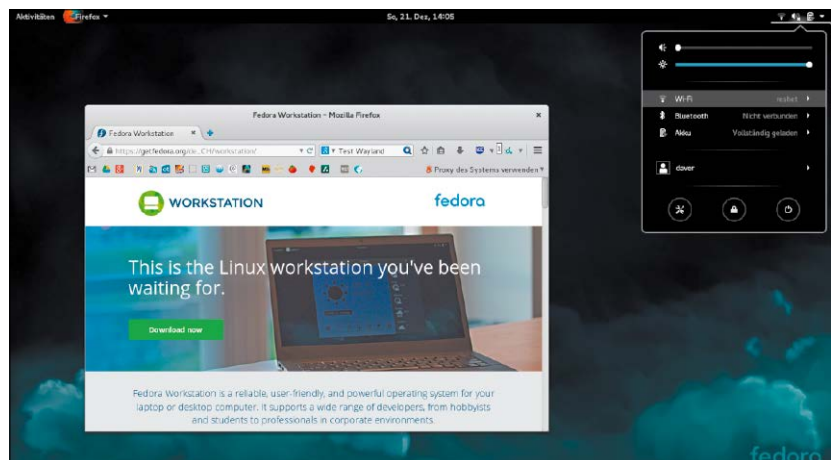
Aktivitäten Firefox

So, 21. Dez, 14:05

Wi-Fi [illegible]

Bluetooth Nicht verbunden

Akku Vollständig geladen

dover

Fedora Workstation - Mozilla Firefox

Fedora Workstation

https://getfedora.org/de_CH/workstation/

Test Wayland

Proxy des Systems verwenden

WORKSTATION

fedora

This is the Linux workstation you've been waiting for.

Download now

Fedora Workstation is a reliable, user-friendly, and powerful operating system for your laptop or desktop computer. It supports a wide range of developers, from hobbyists and students to professionals in corporate environments.

fedora